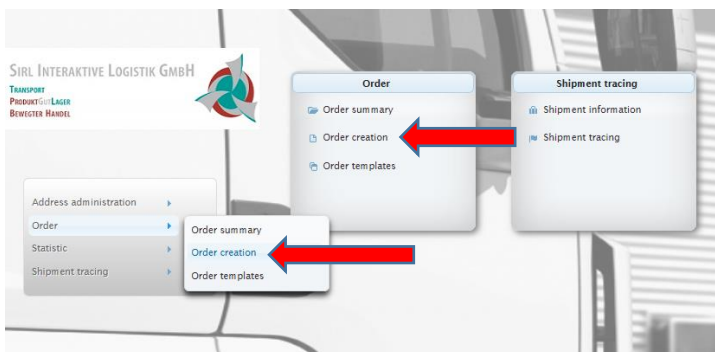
SIRL INTERAKTIVE LOGISTIK GMBH
TRANSPORT
PRODUKTGUTLAGER
BEWEGTER HANDEL

Order
Order summary
Order creation
Order templates

Shipment tracing
Shipment information
Shipment tracing

Address administration
Order
Statistic
Shipment tracing

Order summary
Order creation
Order templates